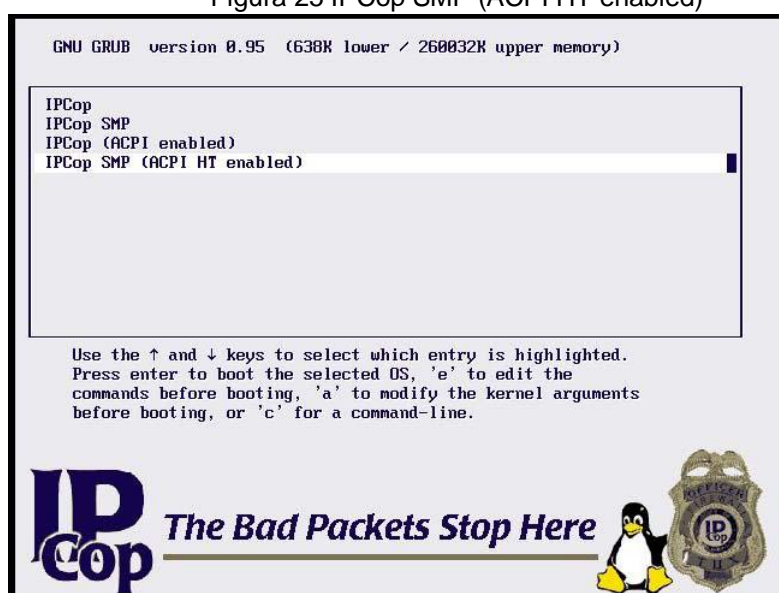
Figura 29 IPCop SMP (ACPI HT enabled)

GNU GRUB version 0.95 (638K lower / 260032K upper memory)

IPCop
IPCop SMP
IPCop (ACPI enabled)
IPCop SMP (ACPI HT enabled)

Use the ↑ and ↓ keys to select which entry is highlighted. Press enter to boot the selected OS, 'e' to edit the commands before booting, 'a' to modify the kernel arguments before booting, or 'c' for a command-line.

IPCop

The Bad Packets Stop Here

OFFICER
IPCop